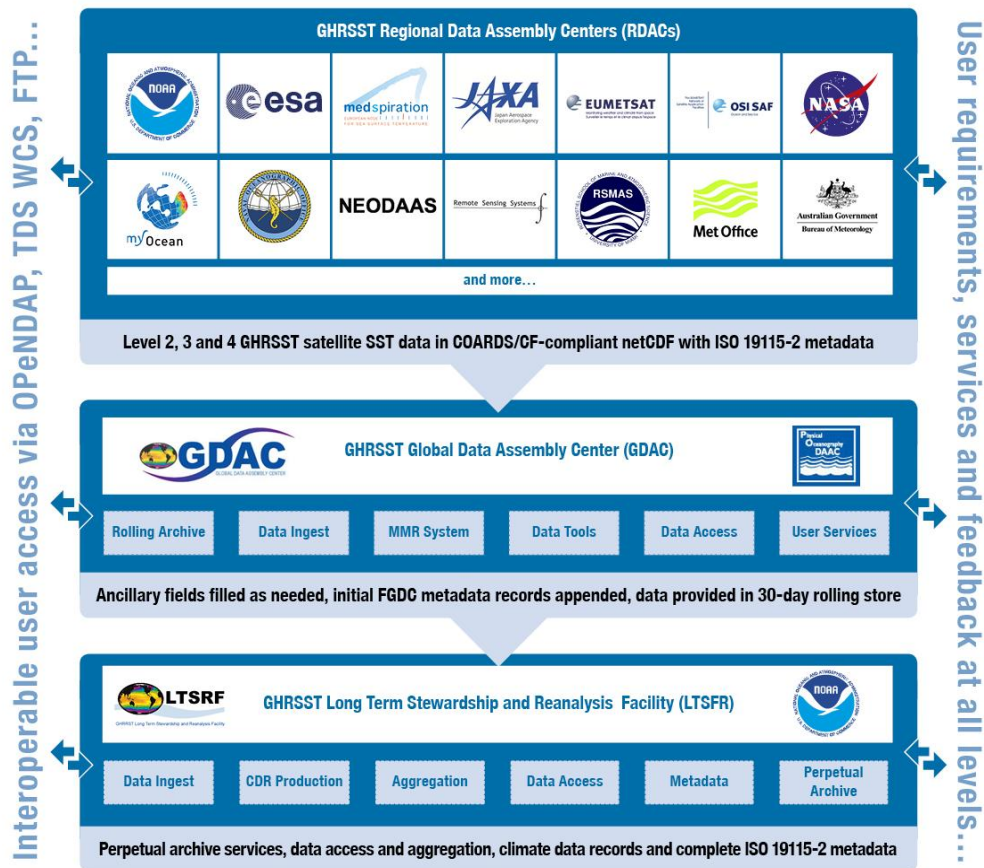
Interoperable user access via OPeNDAP, TDS WCS, FTP...

GHRSST Regional Data Assembly Centers (RDACs)

NOAA
esa
medspiration
JAXA
EUMETSAT
OSI SAF
NASA
myOcean
NEODAAS
Remote Sensing Systems
RSMAS
Met Office
Australian Government Bureau of Meteorology

and more...

Level 2, 3 and 4 GHRSST satellite SST data in COARDS/CF-compliant netCDF with ISO 19115-2 metadata

GDAC
GLOBAL DATA ASSEMBLY CENTER

GHRSST Global Data Assembly Center (GDAC)

Physical Oceanography DAAC

Rolling Archive
Data Ingest
MMR System
Data Tools
Data Access
User Services

Ancillary fields filled as needed, initial FGDC metadata records appended, data provided in 30-day rolling store

LTSRF
GHRSST Long Term Stewardship and Reanalysis Facility

GHRSST Long Term Stewardship and Reanalysis Facility (LTSFR)

NOAA

Data Ingest
CDR Production
Aggregation
Data Access
Metadata
Perpetual Archive

Perpetual archive services, data access and aggregation, climate data records and complete ISO 19115-2 metadata

User requirements, services and feedback at all levels...